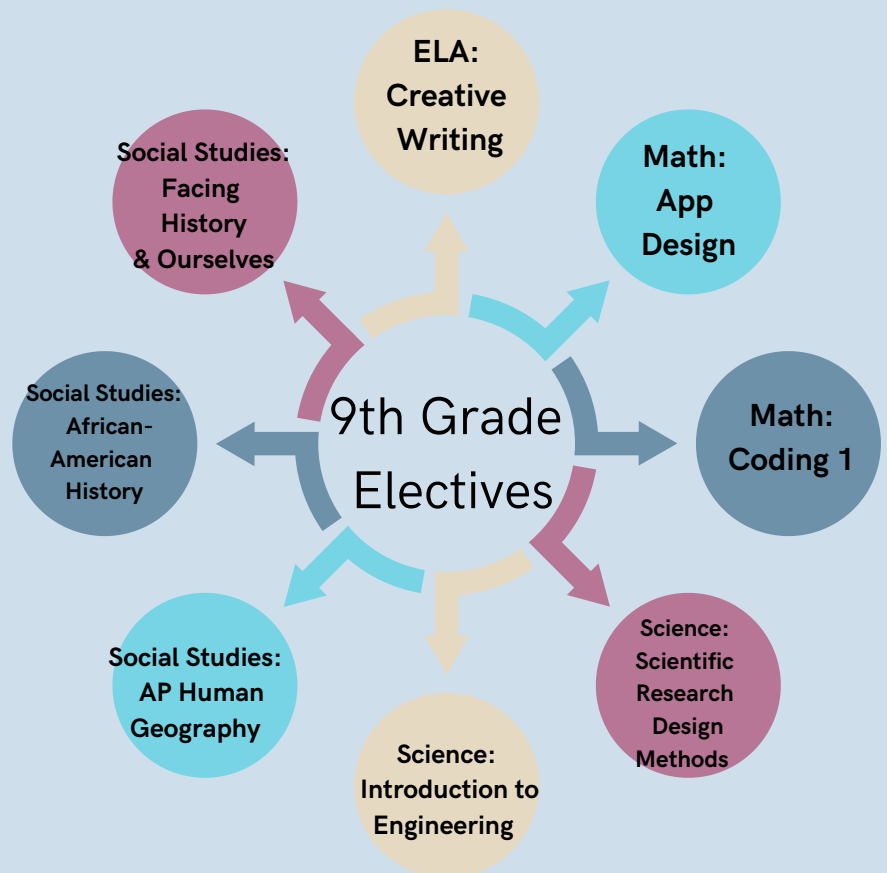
9th Grade Electives

ELA: Creative Writing

Math: App Design

Math: Coding 1

Science: Scientific Research Design Methods

Science: Introduction to Engineering

Social Studies: AP Human Geography

Social Studies: African-American History

Social Studies: Facing History & Ourselves